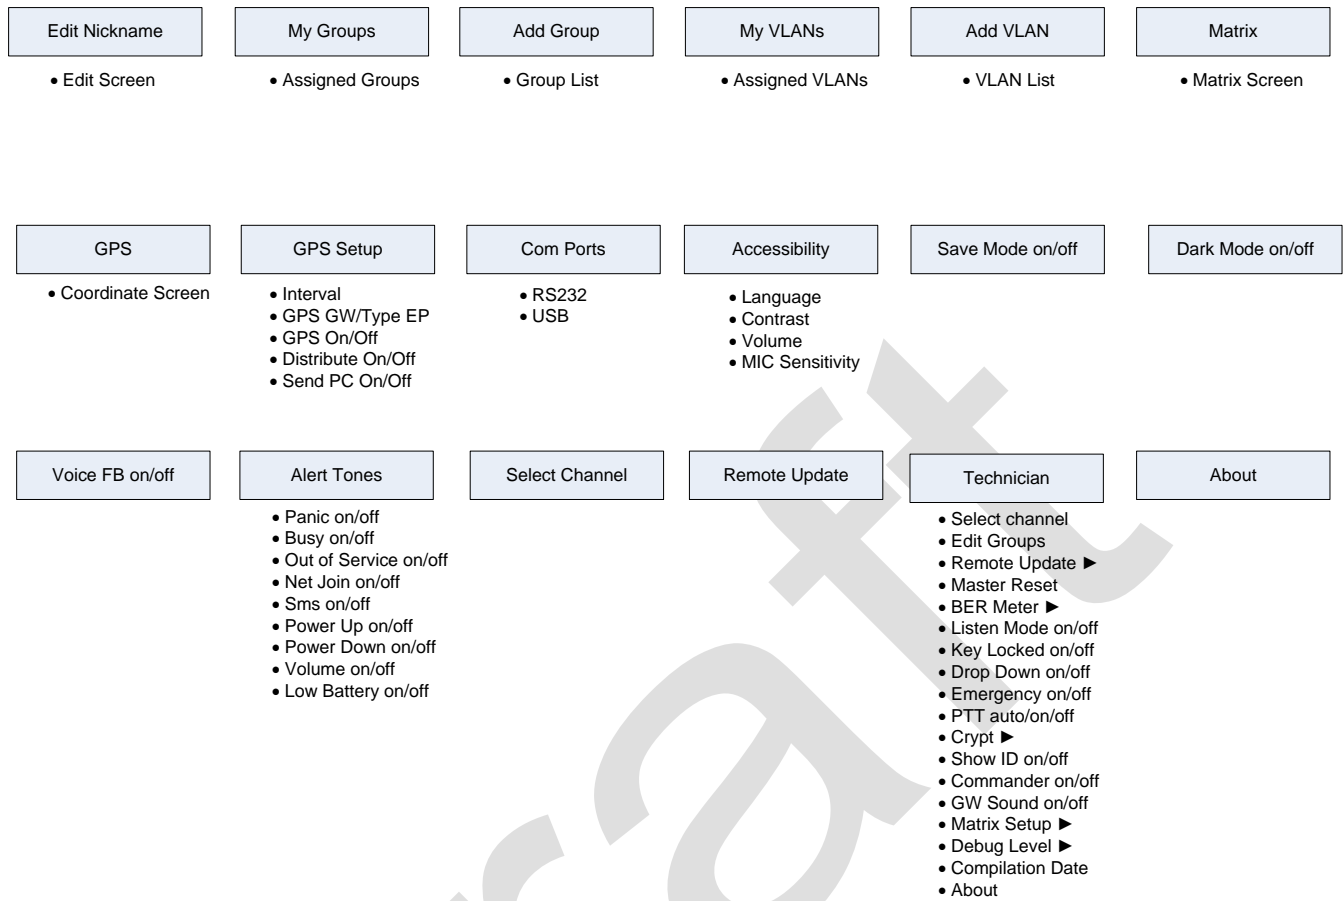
Edit Nickname
• Edit Screen

My Groups
• Assigned Groups

Add Group
• Group List

My VLANs
• Assigned VLANs

Add VLAN
• VLAN List

Matrix
• Matrix Screen

GPS
• Coordinate Screen

GPS Setup
• Interval
• GPS GW/Type EP
• GPS On/Off
• Distribute On/Off
• Send PC On/Off

Com Ports
• RS232
• USB

Accessibility
• Language
• Contrast
• Volume
• MIC Sensitivity

Save Mode on/off

Dark Mode on/off

Voice FB on/off

Alert Tones
• Panic on/off
• Busy on/off
• Out of Service on/off
• Net Join on/off
• Sms on/off
• Power Up on/off
• Power Down on/off
• Volume on/off
• Low Battery on/off

Select Channel

Remote Update

Technician
• Select channel
• Edit Groups
• Remote Update ►
• Master Reset
• BER Meter ►
• Listen Mode on/off
• Key Locked on/off
• Drop Down on/off
• Emergency on/off
• PTT auto/on/off
• Crypt ►
• Show ID on/off
• Commander on/off
• GW Sound on/off
• Matrix Setup ►
• Debug Level ►
• Compilation Date
• About

About

Draft